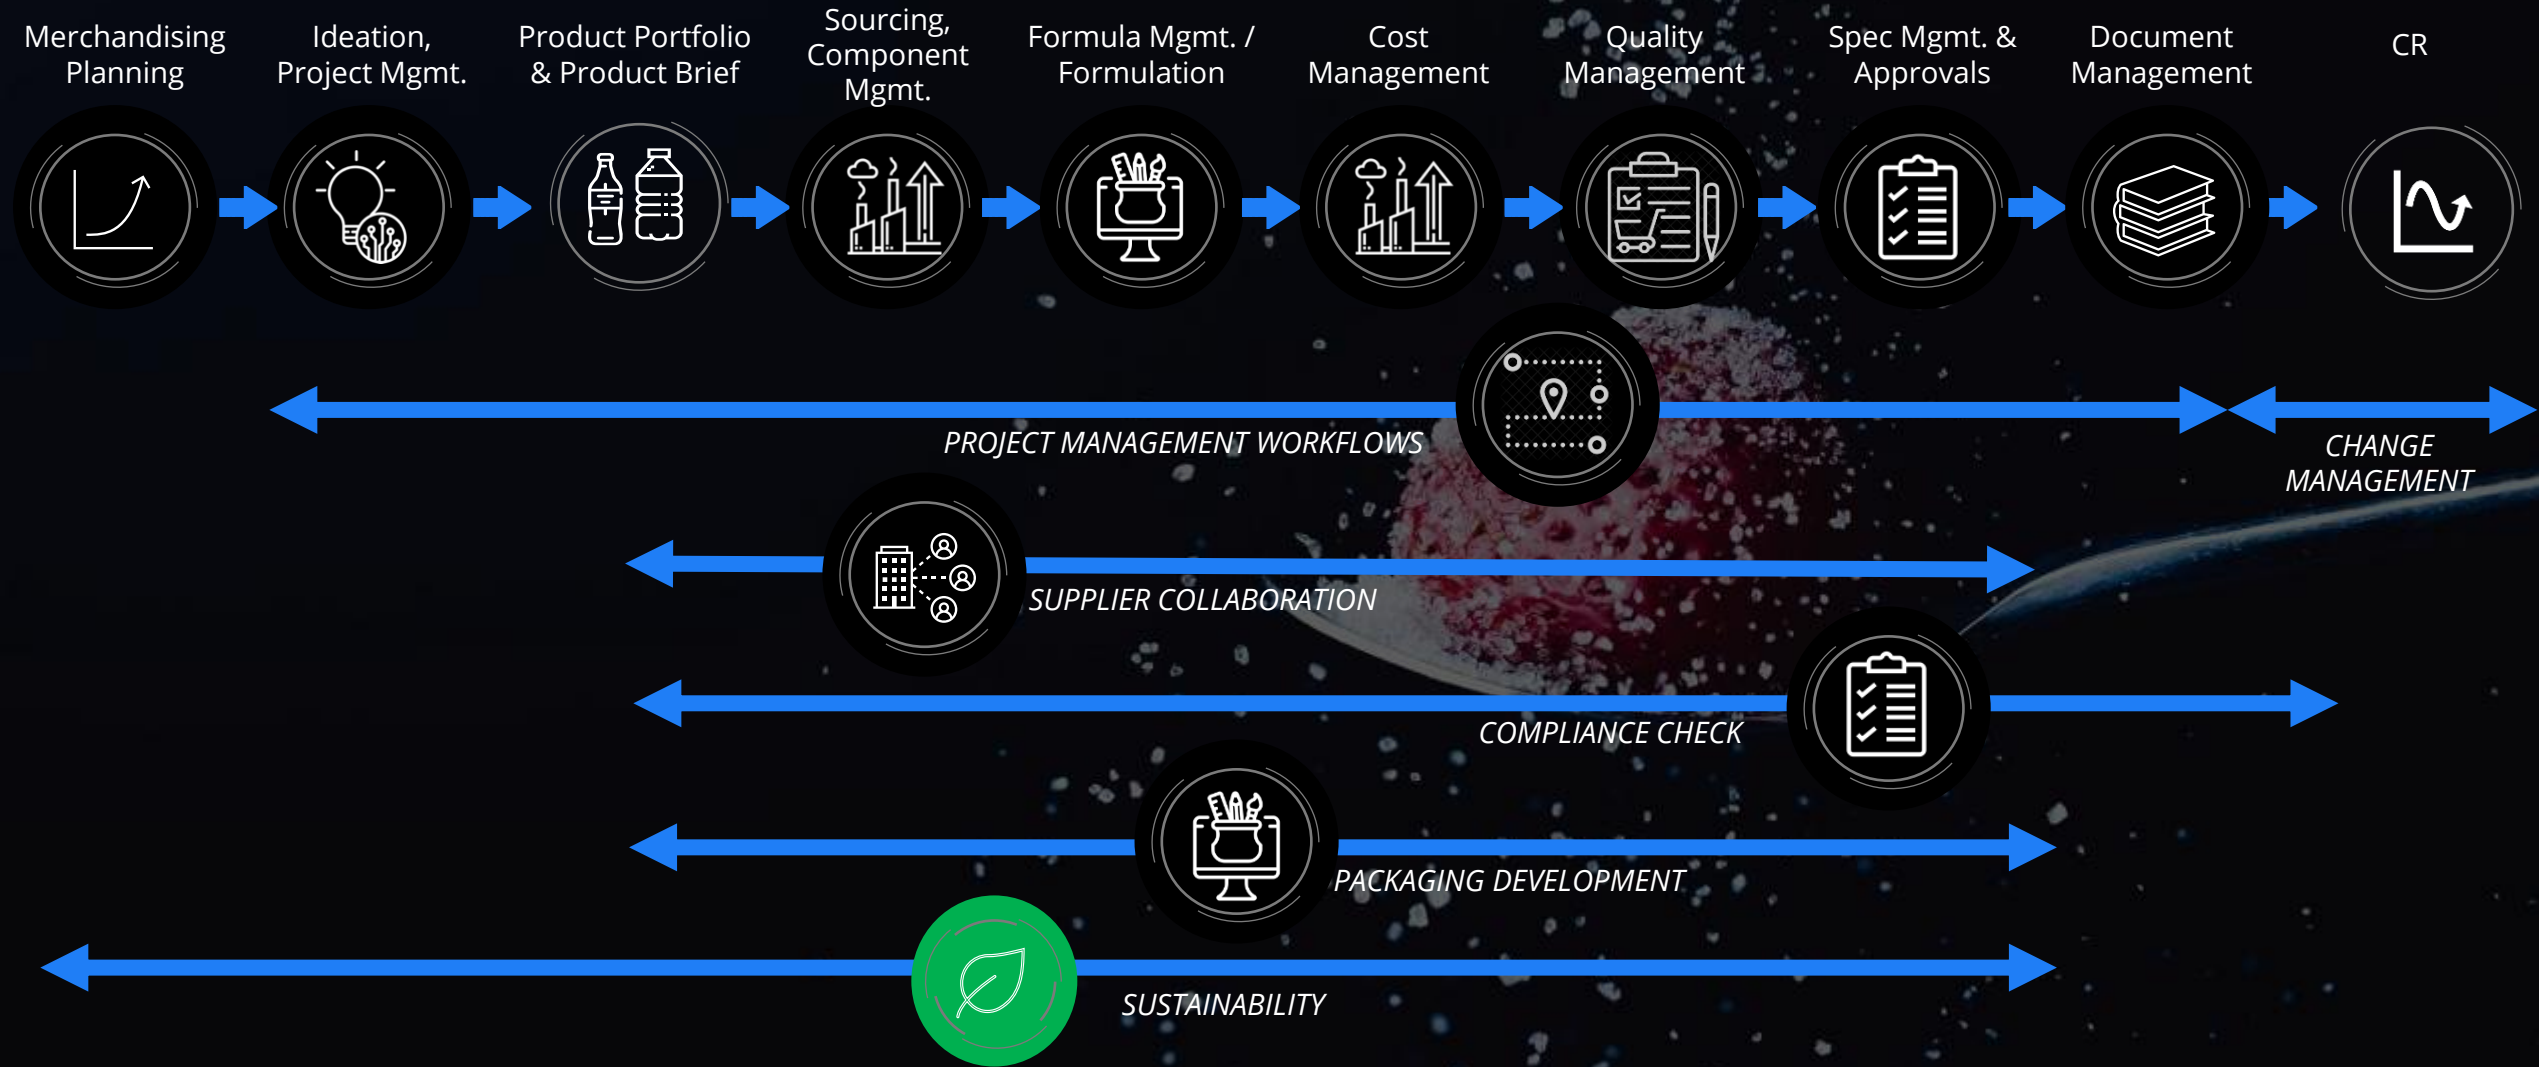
Merchandising Planning

Ideation, Project Mgmt.

Product Portfolio & Product Brief

Sourcing, Component Mgmt.

Formula Mgmt. / Formulation

Cost Management

Quality Management

Spec Mgmt. & Approvals

Document Management

CR

PROJECT MANAGEMENT WORKFLOWS

CHANGE MANAGEMENT

SUPPLIER COLLABORATION

COMPLIANCE CHECK

PACKAGING DEVELOPMENT

SUSTAINABILITY